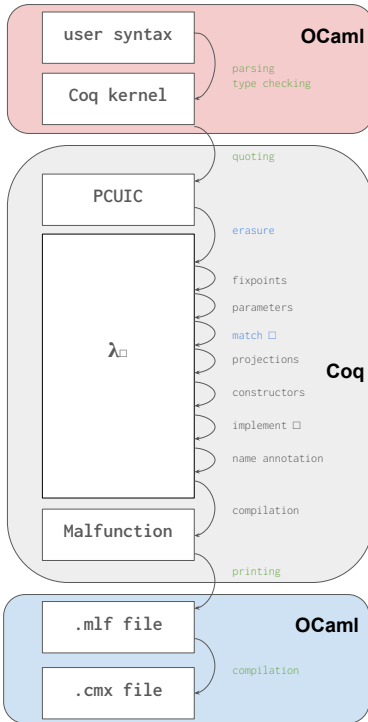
user syntax

OCaml

parsing
type checking

Coq kernel

quoting

PCUIC

erasure

$\lambda_\square$

fixpoints
parameters
match □
projections
constructors
implement □
name annotation

Coq

compilation

Malfunction

printing

.mlf file

OCaml

compilation

.cmx file